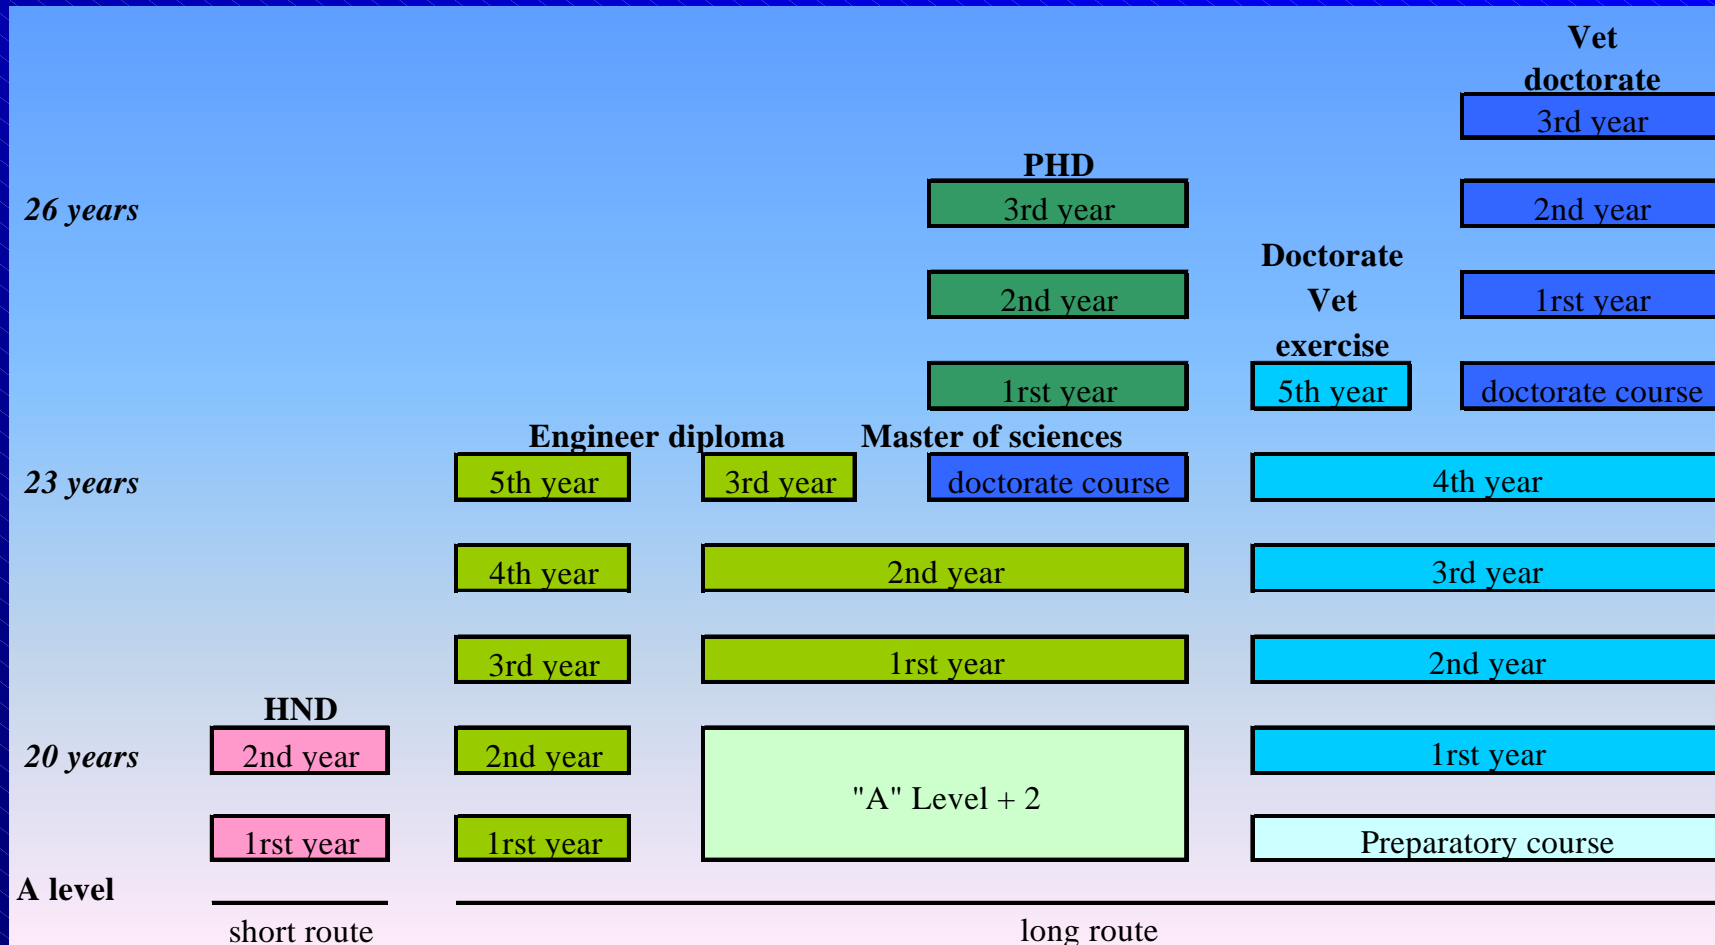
Vet doctorate

3rd year

PHD

26 years

3rd year

2nd year

Doctorate Vet exercise

2nd year

1rst year

1rst year

5th year

doctorate course

Engineer diploma

Master of sciences

23 years

5th year

3rd year

doctorate course

4th year

4th year

2nd year

3rd year

3rd year

1rst year

2nd year

HND

20 years

2nd year

2nd year

"A" Level + 2

1rst year

1rst year

1rst year

Preparatory course

A level

short route

long route